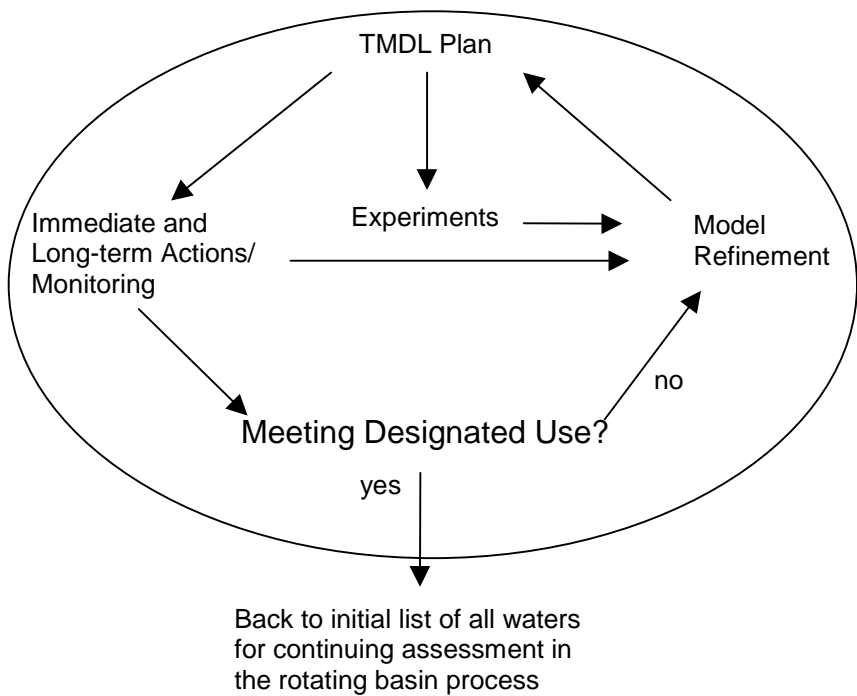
TMDL Plan

Immediate and Long-term Actions/ Monitoring

Experiments

Model Refinement

no

Meeting Designated Use?

yes

Back to initial list of all waters for continuing assessment in the rotating basin process